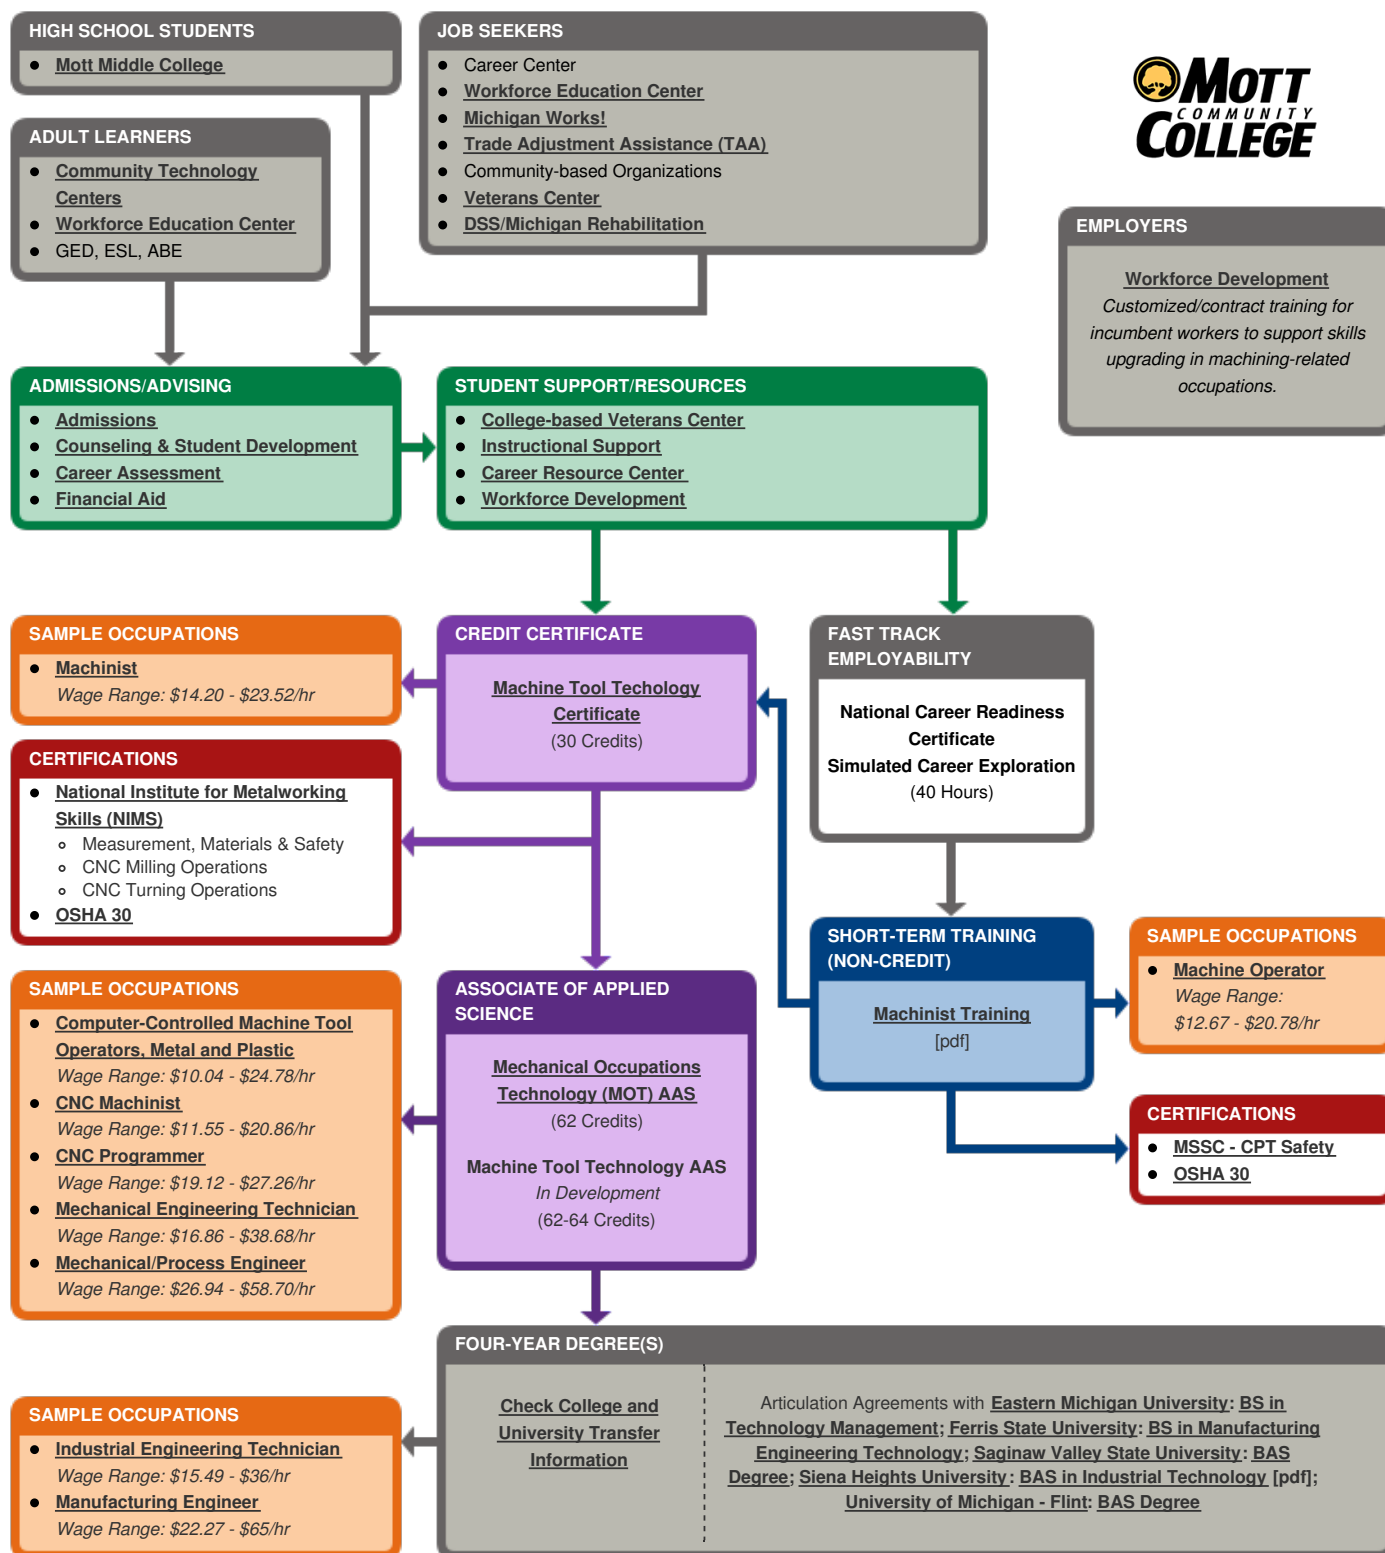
HIGH SCHOOL STUDENTS
- Mott Middle College

JOB SEEKERS
- Career Center
- Workforce Education Center
- Michigan Works!
- Trade Adjustment Assistance (TAA)
- Community-based Organizations
- Veterans Center
- DSS/Michigan Rehabilitation

MOTT COMMUNITY COLLEGE

ADULT LEARNERS
- Community Technology Centers
- Workforce Education Center
- GED, ESL, ABE

EMPLOYERS
Workforce Development
Customized/contract training for incumbent workers to support skills upgrading in machining-related occupations.

ADMISSIONS/ADVISING
- Admissions
- Counseling & Student Development
- Career Assessment
- Financial Aid

STUDENT SUPPORT/RESOURCES
- College-based Veterans Center
- Instructional Support
- Career Resource Center
- Workforce Development

SAMPLE OCCUPATIONS
- Machinist
Wage Range: $14.20 - $23.52/hr

CREDIT CERTIFICATE
Machine Tool Techology Certificate
(30 Credits)

FAST TRACK EMPLOYABILITY
National Career Readiness Certificate
Simulated Career Exploration
(40 Hours)

CERTIFICATIONS
- National Institute for Metalworking Skills (NIMS)
  - Measurement, Materials & Safety
  - CNC Milling Operations
  - CNC Turning Operations
- OSHA 30

SHORT-TERM TRAINING (NON-CREDIT)
Machinist Training
[pdf]

SAMPLE OCCUPATIONS
- Machine Operator
Wage Range: $12.67 - $20.78/hr

SAMPLE OCCUPATIONS
- Computer-Controlled Machine Tool Operators, Metal and Plastic
Wage Range: $10.04 - $24.78/hr
- CNC Machinist
Wage Range: $11.55 - $20.86/hr
- CNC Programmer
Wage Range: $19.12 - $27.26/hr
- Mechanical Engineering Technician
Wage Range: $16.86 - $38.68/hr
- Mechanical/Process Engineer
Wage Range: $26.94 - $58.70/hr

ASSOCIATE OF APPLIED SCIENCE
Mechanical Occupations Technology (MOT) AAS
(62 Credits)
Machine Tool Technology AAS
In Development
(62-64 Credits)

CERTIFICATIONS
- MSSC - CPT Safety
- OSHA 30

FOUR-YEAR DEGREE(S)
Check College and University Transfer Information

Articulation Agreements with Eastern Michigan University: BS in Technology Management; Ferris State University: BS in Manufacturing Engineering Technology; Saginaw Valley State University: BAS Degree; Siena Heights University: BAS in Industrial Technology [pdf]; University of Michigan - Flint: BAS Degree

SAMPLE OCCUPATIONS
- Industrial Engineering Technician
Wage Range: $15.49 - $36/hr
- Manufacturing Engineer
Wage Range: $22.27 - $65/hr